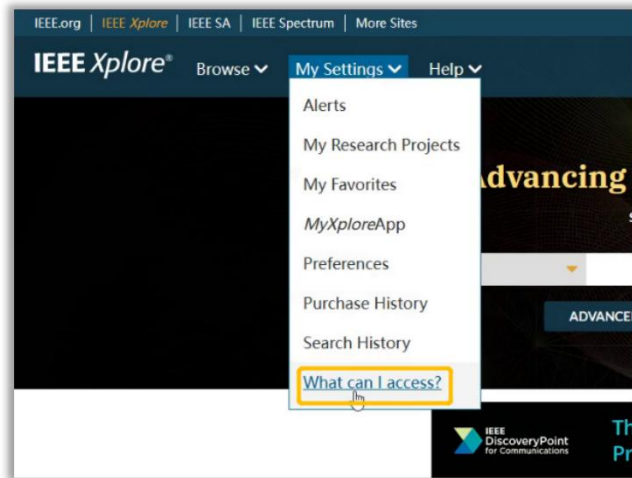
IEEE.org | IEEE Xplore | IEEE SA | IEEE Spectrum | More Sites

IEEE Xplore® Browse My Settings Help

Alerts
My Research Projects
My Favorites
MyXploreApp
Preferences
Purchase History
Search History
What can I access?

Advancing

ADVANCE

IEEE DiscoveryPoint for Communications

Th
Pr